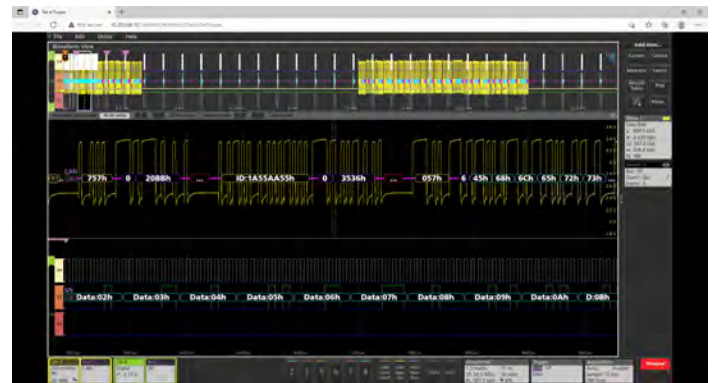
TekScope

File Edit Utility Help

Waveform View

Add New...

CAN

757h 0 2088h ... ID:1A55AA55h 0 3536h ... 057h 6 45h 68h 6Ch 65h 72h 73h

SPI

Data:02h Data:03h Data:04h Data:05h Data:06h Data:07h Data:08h Data:09h Data:0Ah D:08h